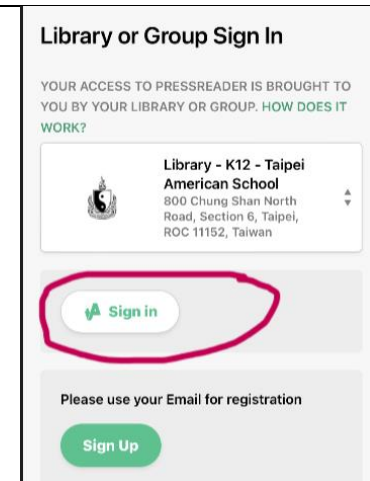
Library or Group Sign In

YOUR ACCESS TO PRESSREADER IS BROUGHT TO YOU BY YOUR LIBRARY OR GROUP. HOW DOES IT WORK?

Library - K12 - Taipei American School
800 Chung Shan North Road, Section 6, Taipei, ROC 11152, Taiwan

Sign in

Please use your Email for registration

Sign Up